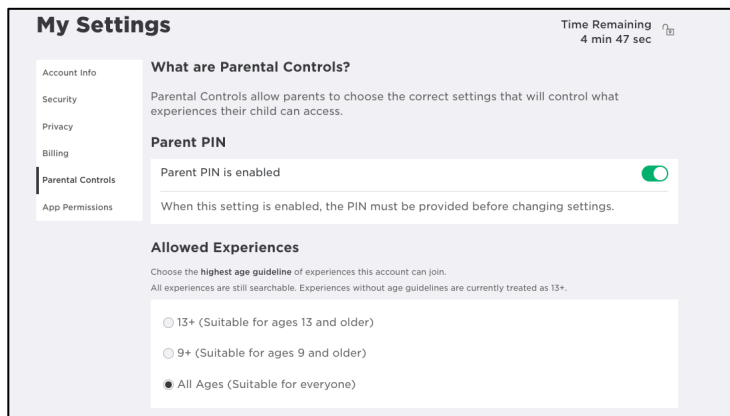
My Settings

Time Remaining
4 min 47 sec

Account Info
Security
Privacy
Billing
Parental Controls
App Permissions

What are Parental Controls?

Parental Controls allow parents to choose the correct settings that will control what experiences their child can access.

Parent PIN

Parent PIN is enabled

When this setting is enabled, the PIN must be provided before changing settings.

Allowed Experiences

Choose the highest age guideline of experiences this account can join.
All experiences are still searchable. Experiences without age guidelines are currently treated as 13+.

13+ (Suitable for ages 13 and older)

9+ (Suitable for ages 9 and older)

All Ages (Suitable for everyone)